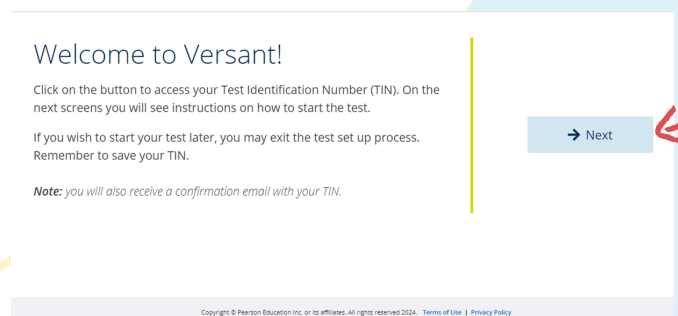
Welcome to Versant!

Click on the button to access your Test Identification Number (TIN). On the next screens you will see instructions on how to start the test.

If you wish to start your test later, you may exit the test set up process. Remember to save your TIN.

**Note:** you will also receive a confirmation email with your TIN.

→ Next

Copyright © Pearson Education Inc. or its affiliates. All rights reserved 2024. Terms of Use | Privacy Policy